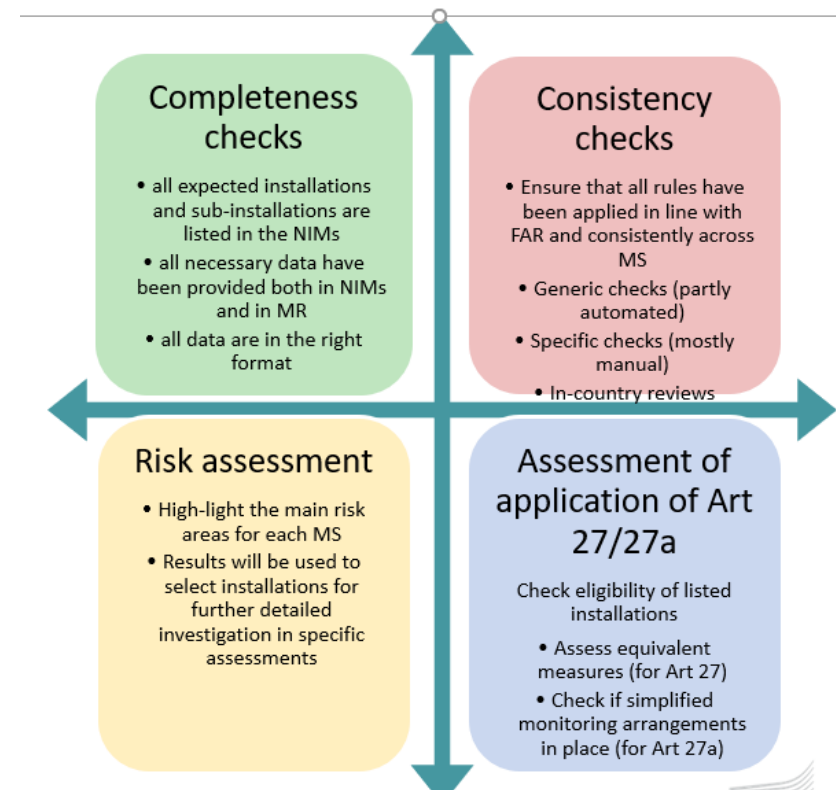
Completeness checks

• all expected installations and sub-installations are listed in the NIMs
• all necessary data have been provided both in NIMs and in MR
• all data are in the right format

Consistency checks

• Ensure that all rules have been applied in line with FAR and consistently across MS
• Generic checks (partly automated)
• Specific checks (mostly manual)
• In-country reviews

Risk assessment

• High-light the main risk areas for each MS
• Results will be used to select installations for further detailed investigation in specific assessments

Assessment of application of Art 27/27a

Check eligibility of listed installations

• Assess equivalent measures (for Art 27)
• Check if simplified monitoring arrangements in place (for Art 27a)